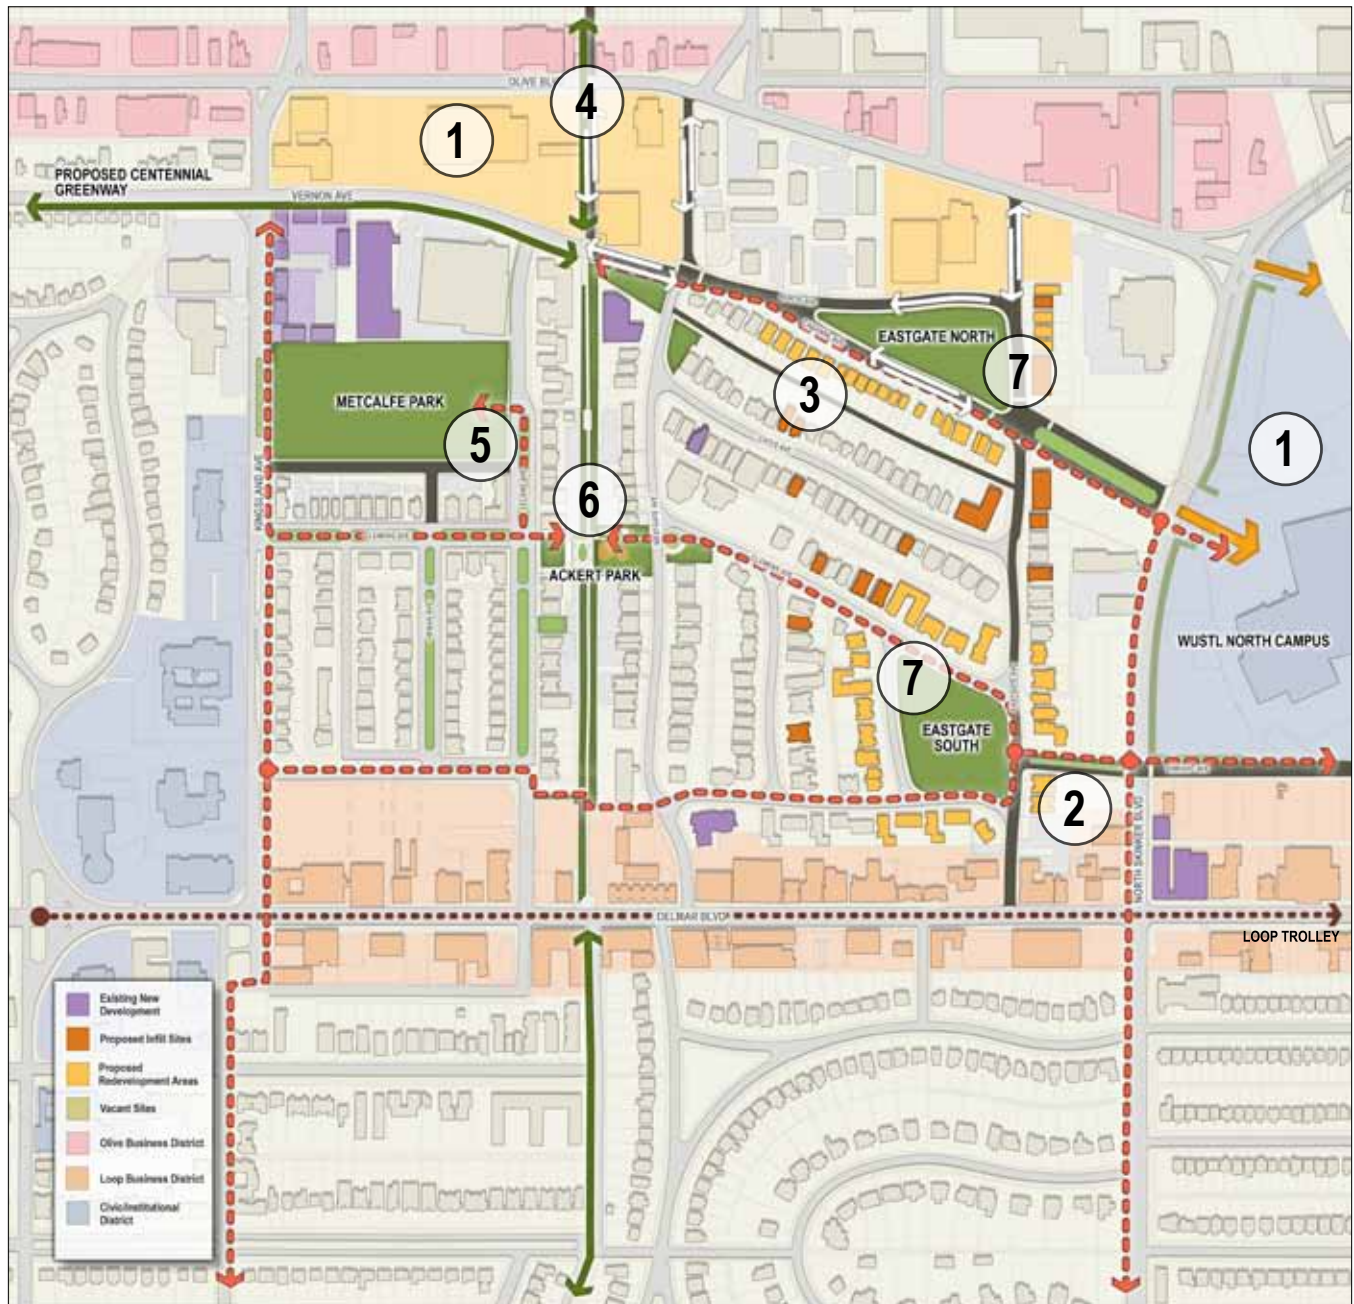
OLIVE BLVD

4

1

PROPOSED CENTENNIAL GREENWAY

VERNON AVE

EASTGATE NORTH

7

3

METCALFE PARK

5

1

KINGSLAND AVE

6

ACKERT PARK

WUSTL NORTH CAMPUS

7

EASTGATE SOUTH

2

NORTH SKINKER BLVD

DELMAR BLVD

LOOP TROLLEY

Existing New Development

Proposed Infill Sites

Proposed Redevelopment Areas

Vacant Sites

Olive Business District

Loop Business District

Civic/Institutional District